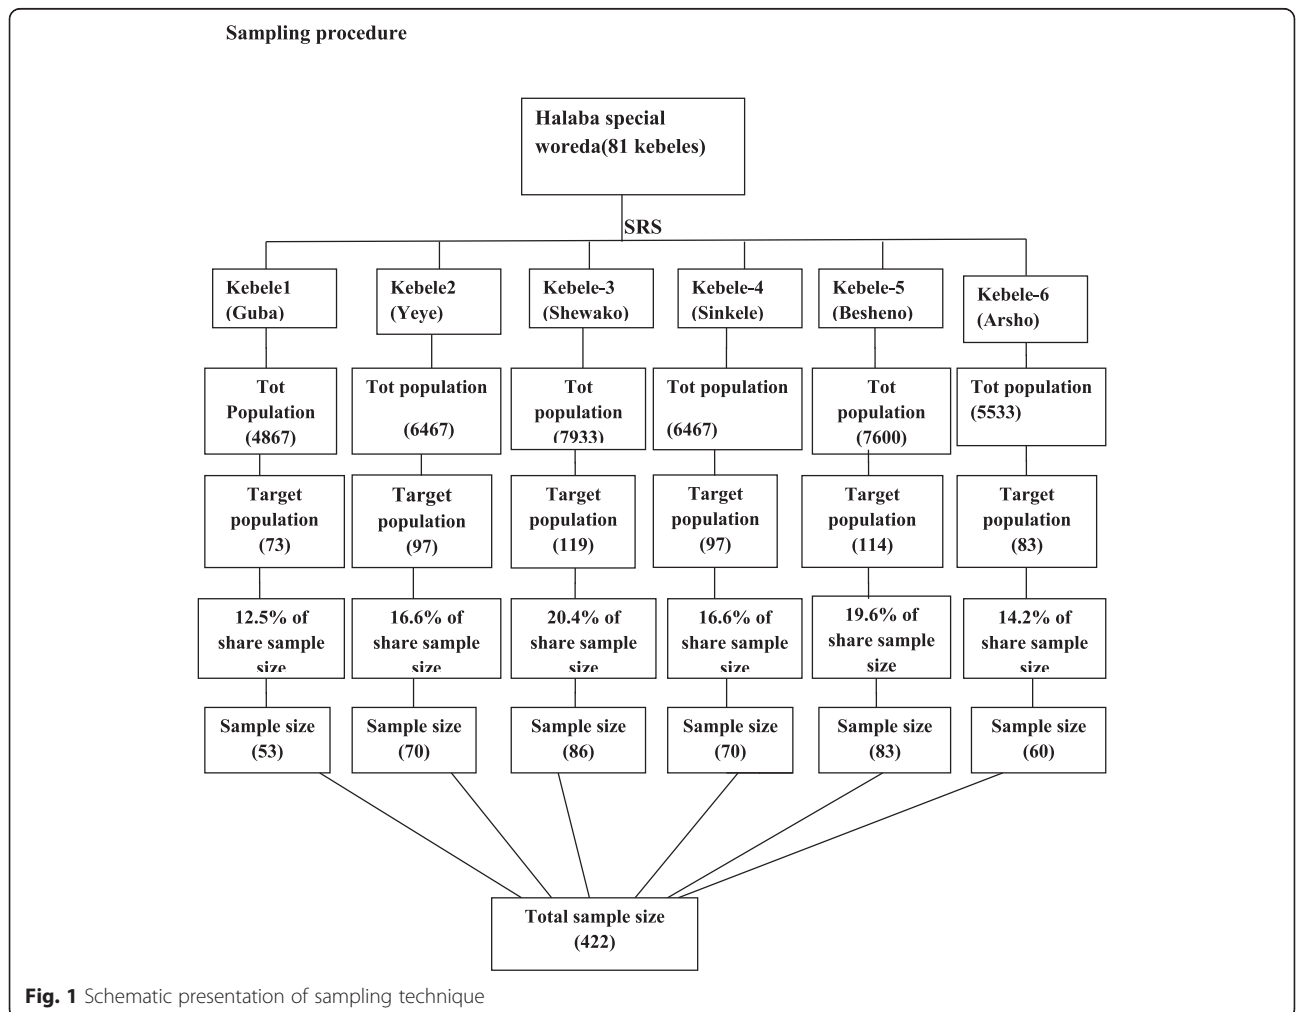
Sampling procedure

Halaba special woreda(81 kebeles)

SRS

Kebele1 (Guba)

Kebele2 (Yeye)

Kebele-3 (Shewako)

Kebele-4 (Sinkele)

Kebele-5 (Besheno)

Kebele-6 (Arsho)

Tot Population (4867)

Tot population (6467)

Tot population (7933)

Tot population (6467)

Tot population (7600)

Tot population (5533)

Target population (73)

Target population (97)

Target population (119)

Target population (97)

Target population (114)

Target population (83)

12.5% of share sample size

16.6% of share sample size

20.4% of share sample size

16.6% of share sample size

19.6% of share sample size

14.2% of share sample size

Sample size (53)

Sample size (70)

Sample size (86)

Sample size (70)

Sample size (83)

Sample size (60)

Total sample size (422)

Fig. 1 Schematic presentation of sampling technique